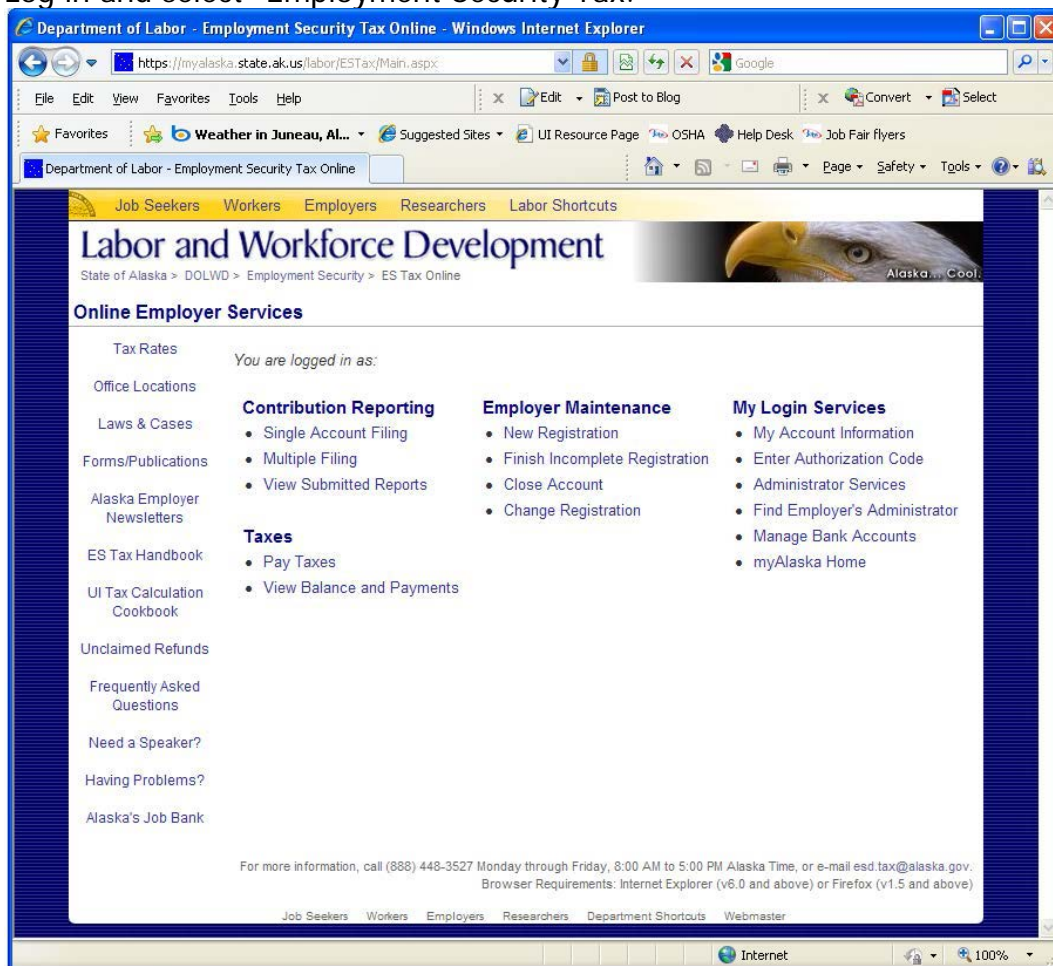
Log in and select "Employment Security Tax."

Department of Labor - Employment Security Tax Online - Windows Internet Explorer

https://myalaska.state.ak.us/labor/ESTax/Main.aspx

Google

File Edit View Favorites Tools Help

Edit Post to Blog

Convert Select

Favorites

Weather in Juneau, Al...

Suggested Sites

UI Resource Page

OSHA

Help Desk

Job Fair flyers

Department of Labor - Employment Security Tax Online

Page Safety Tools

Job Seekers Workers Employers Researchers Labor Shortcuts

Labor and Workforce Development

State of Alaska > DOLWD > Employment Security > ES Tax Online

Alaska... Cool.

Online Employer Services

Tax Rates

Office Locations

Laws & Cases

Forms/Publications

Alaska Employer Newsletters

ES Tax Handbook

UI Tax Calculation Cookbook

Unclaimed Refunds

Frequently Asked Questions

Need a Speaker?

Having Problems?

Alaska's Job Bank

You are logged in as:

Contribution Reporting
• Single Account Filing
• Multiple Filing
• View Submitted Reports

Taxes
• Pay Taxes
• View Balance and Payments

Employer Maintenance
• New Registration
• Finish Incomplete Registration
• Close Account
• Change Registration

My Login Services
• My Account Information
• Enter Authorization Code
• Administrator Services
• Find Employer's Administrator
• Manage Bank Accounts
• myAlaska Home

For more information, call (888) 448-3527 Monday through Friday, 8:00 AM to 5:00 PM Alaska Time, or e-mail esd.tax@alaska.gov.
Browser Requirements: Internet Explorer (v6.0 and above) or Firefox (v1.5 and above)

Job Seekers Workers Employers Researchers Department Shortcuts Webmaster

Internet

100%